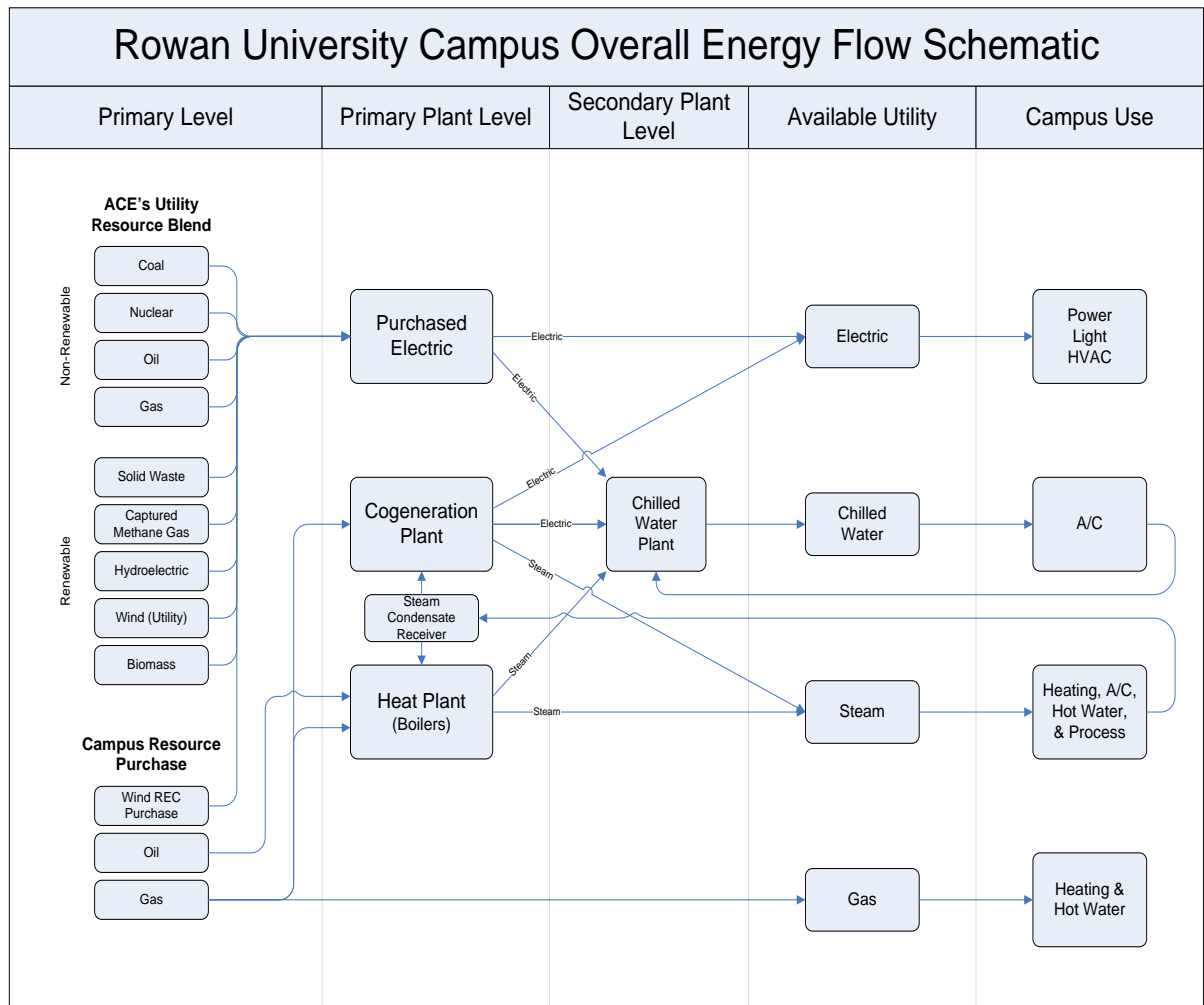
Rowan University Campus Overall Energy Flow Schematic

| Primary Level | Primary Plant Level | Secondary Plant Level | Available Utility | Campus Use |
|---|---|---|---|---|

ACE's Utility Resource Blend

Non-Renewable

Coal

Nuclear

Oil

Gas

Renewable

Solid Waste

Captured Methane Gas

Hydroelectric

Wind (Utility)

Biomass

Campus Resource Purchase

Wind REC Purchase

Oil

Gas

Purchased Electric

Cogeneration Plant

Steam Condensate Receiver

Heat Plant (Boilers)

Electric

Electric

Electric

Electric

Steam

Steam

Steam

Chilled Water Plant

Electric

Chilled Water

Steam

Gas

Power Light HVAC

A/C

Heating, A/C, Hot Water, & Process

Heating & Hot Water